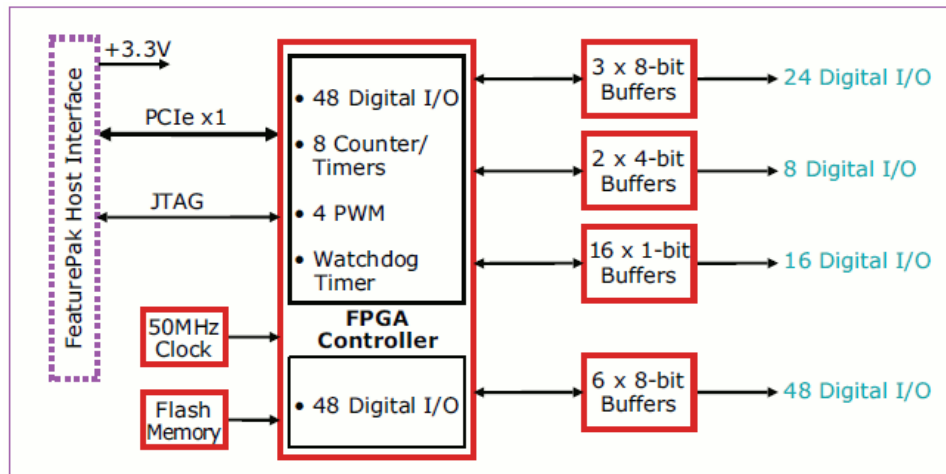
FeaturePak Host Interface

+3.3V

PCIe x1

JTAG

50MHz Clock

Flash Memory

• 48 Digital I/O
• 8 Counter/ Timers
• 4 PWM
• Watchdog Timer

FPGA Controller

• 48 Digital I/O

3 x 8-bit Buffers

2 x 4-bit Buffers

16 x 1-bit Buffers

6 x 8-bit Buffers

24 Digital I/O

8 Digital I/O

16 Digital I/O

48 Digital I/O